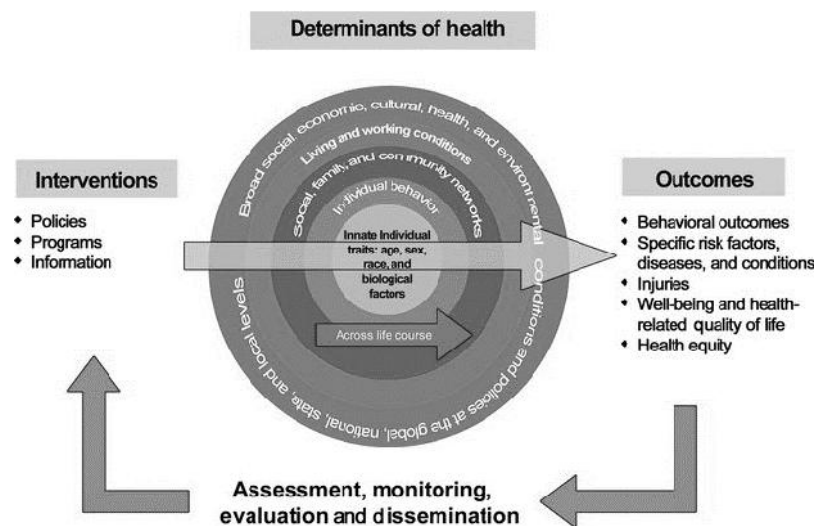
Determinants of health

Interventions

- Policies
- Programs
- Information

Broad social, economic, cultural, health, and environmental conditions and polices at the global, national, state, and local levels

Living and working conditions

Social, family, and community networks

Individual behavior

Innate Individual traits: age, sex, race, and biological factors

Across life course

Outcomes

- Behavioral outcomes
- Specific risk factors, diseases, and conditions
- Injuries
- Well-being and health-related quality of life
- Health equity

Assessment, monitoring, evaluation and dissemination